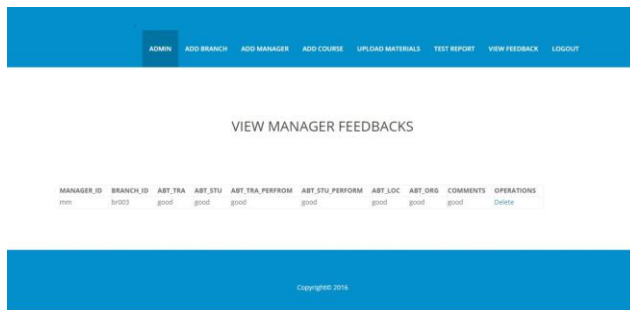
ADMIN ADD BRANCH ADD MANAGER ADD COURSE UPLOAD MATERIALS TEST REPORT VIEW FEEDBACK LOGOUT

VIEW MANAGER FEEDBACKS

| MANAGER_ID | BRANCH_ID | ABT_TRA | ABT_STU | ABT_TRA_PERFROM | ABT_STU_PERFORM | ABT_LOC | ABT_ORG | COMMENTS | OPERATIONS |
|---|---|---|---|---|---|---|---|---|---|
| mm | br003 | good | good | good | good | good | good | good | Delete |

Copyright© 2016